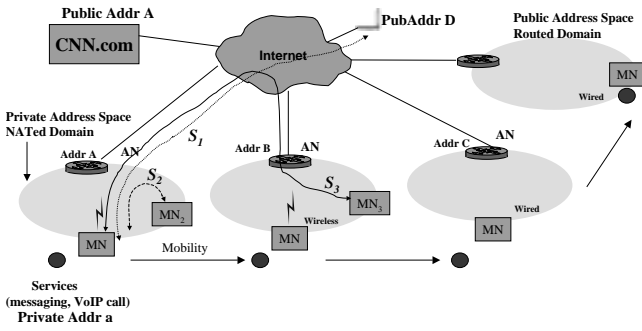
Public Addr A

CNN.com

Internet

PubAddr D

Public Address Space Routed Domain

MN

Wired

Private Address Space NATed Domain

Addr A

AN

$S_1$

$S_2$

$MN_2$

MN

Addr B

AN

$S_3$

$MN_3$

Wireless

MN

Addr C

AN

Wired

MN

Mobility

Services (messaging, VoIP call)

Private Addr a